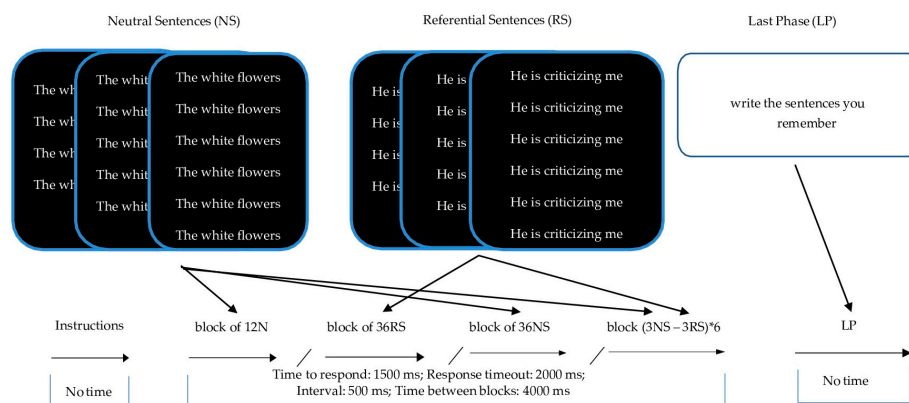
Neutral Sentences (NS)

Referential Sentences (RS)

Last Phase (LP)

The whi
The whi
The whi
The whi

The whit
The whit
The whit
The whit
The whit

The white flowers
The white flowers
The white flowers
The white flowers
The white flowers
The white flowers

He is
He is
He is
He is

He is
He is
He is
He is
He is

He is criticizing me
He is criticizing me
He is criticizing me
He is criticizing me
He is criticizing me
He is criticizing me

write the sentences you remember

Instructions

block of 12N

block of 36RS

block of 36NS

block (3NS – 3RS)*6

LP

No time

Time to respond: 1500 ms; Response timeout: 2000 ms; Interval: 500 ms; Time between blocks: 4000 ms

No time